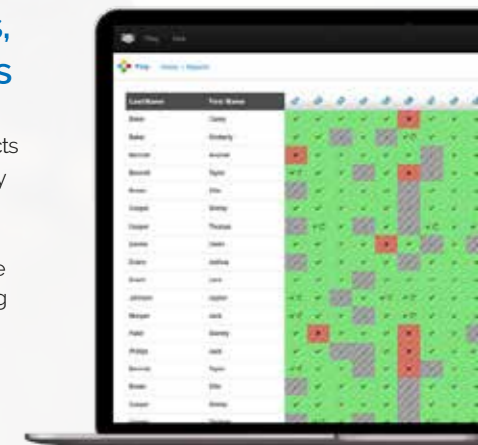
s,
s

cts
y

e
g

Last Name | First Name

Baker | Casey
Baker | Kimberly
Bennett | Andrew
Bennett | Taylor
Brown | Ellie
Cooper | Shirley
Cooper | Thomas
Daniels | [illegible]
Evans | Joshua
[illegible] | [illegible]
Johnson | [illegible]
Morgan | Jack
Patel | Stanley
Phillips | Jack
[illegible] | Taylor
Brown | Ellie
Cooper | Shirley